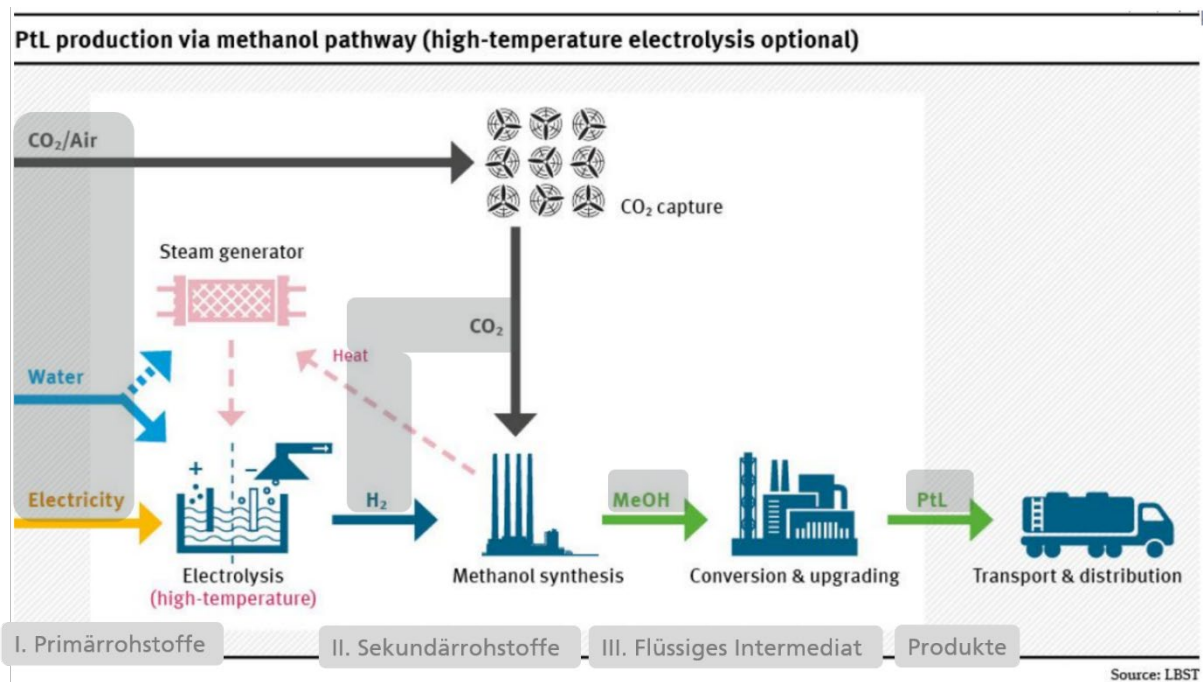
PtL production via methanol pathway (high-temperature electrolysis optional)

$CO_2$/Air

$CO_2$ capture

Steam generator

$CO_2$

Heat

Water

Electricity

$H_2$

MeOH

PtL

Electrolysis
(high-temperature)

Methanol synthesis

Conversion & upgrading

Transport & distribution

I. Primärrohstoffe

II. Sekundärrohstoffe

III. Flüssiges Intermediat

Produkte

Source: LBST